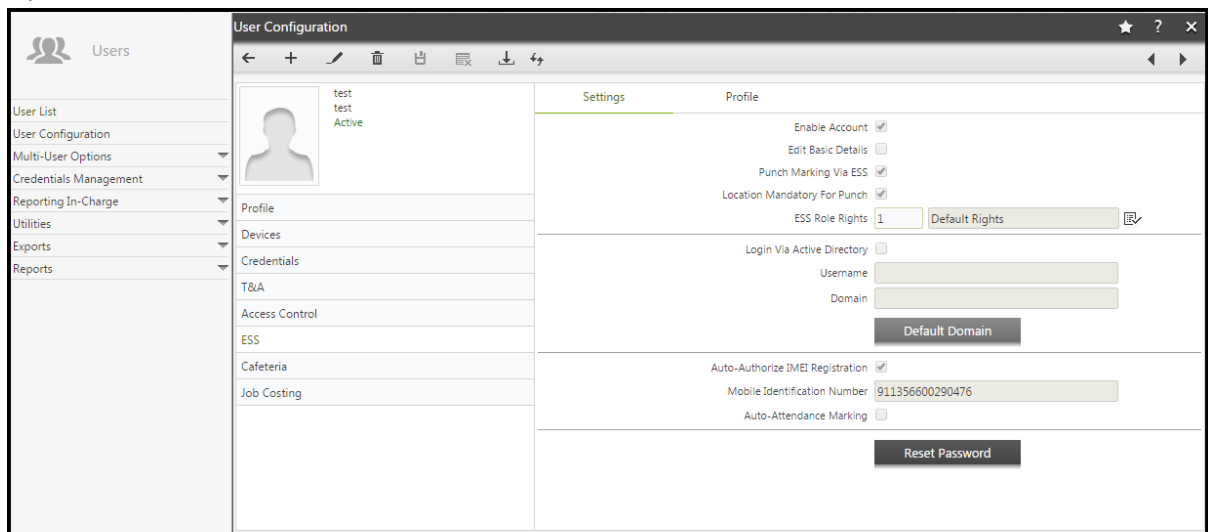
Users

User List
User Configuration
Multi-User Options
Credentials Management
Reporting In-Charge
Utilities
Exports
Reports

User Configuration

test
test
Active

Profile
Devices
Credentials
T&A
Access Control
ESS
Cafeteria
Job Costing

Settings
Profile

Enable Account
Edit Basic Details
Punch Marking Via ESS
Location Mandatory For Punch
ESS Role Rights 1 Default Rights

Login Via Active Directory
Username
Domain
Default Domain

Auto-Authorize IMEI Registration
Mobile Identification Number 911356600290476
Auto-Attendance Marking

Reset Password